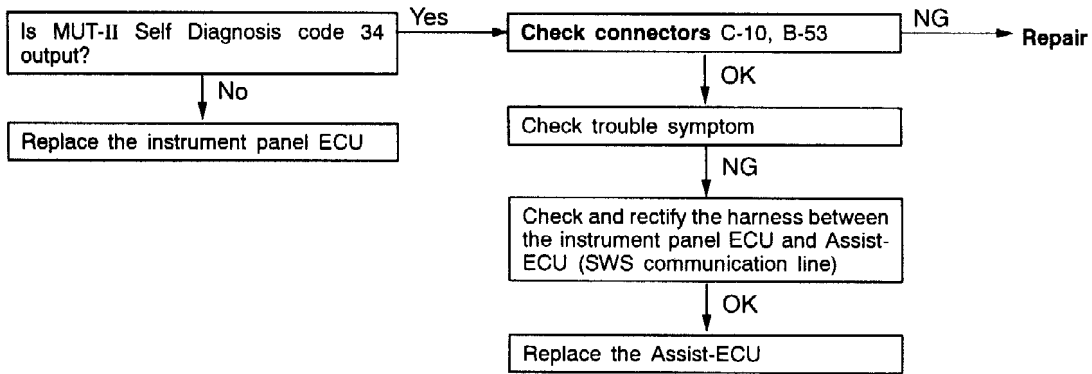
Is MUT-II Self Diagnosis code 34 output?

Yes

Check connectors C-10, B-53

NG

Repair

No

Replace the instrument panel ECU

OK

Check trouble symptom

NG

Check and rectify the harness between the instrument panel ECU and Assist-ECU (SWS communication line)

OK

Replace the Assist-ECU